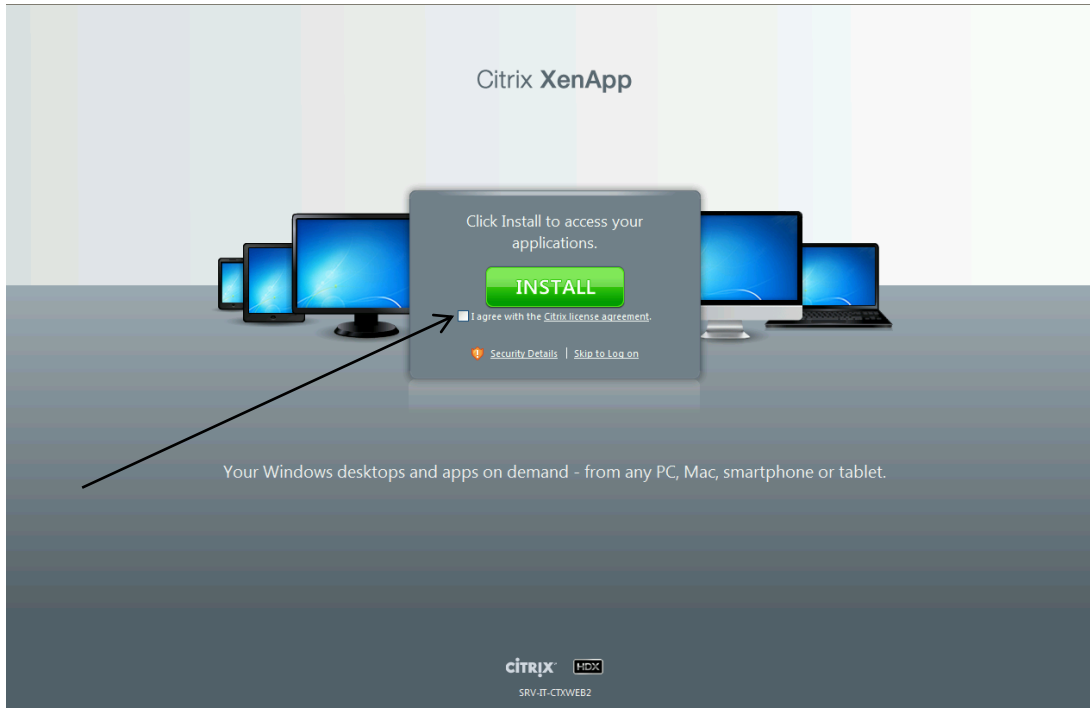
Citrix XenApp

Click Install to access your applications.

INSTALL

I agree with the Citrix license agreement.

Security Details | Skip to Log on

Your Windows desktops and apps on demand - from any PC, Mac, smartphone or tablet.

CITRIX HDX

SRV-IT-CTXWEB2